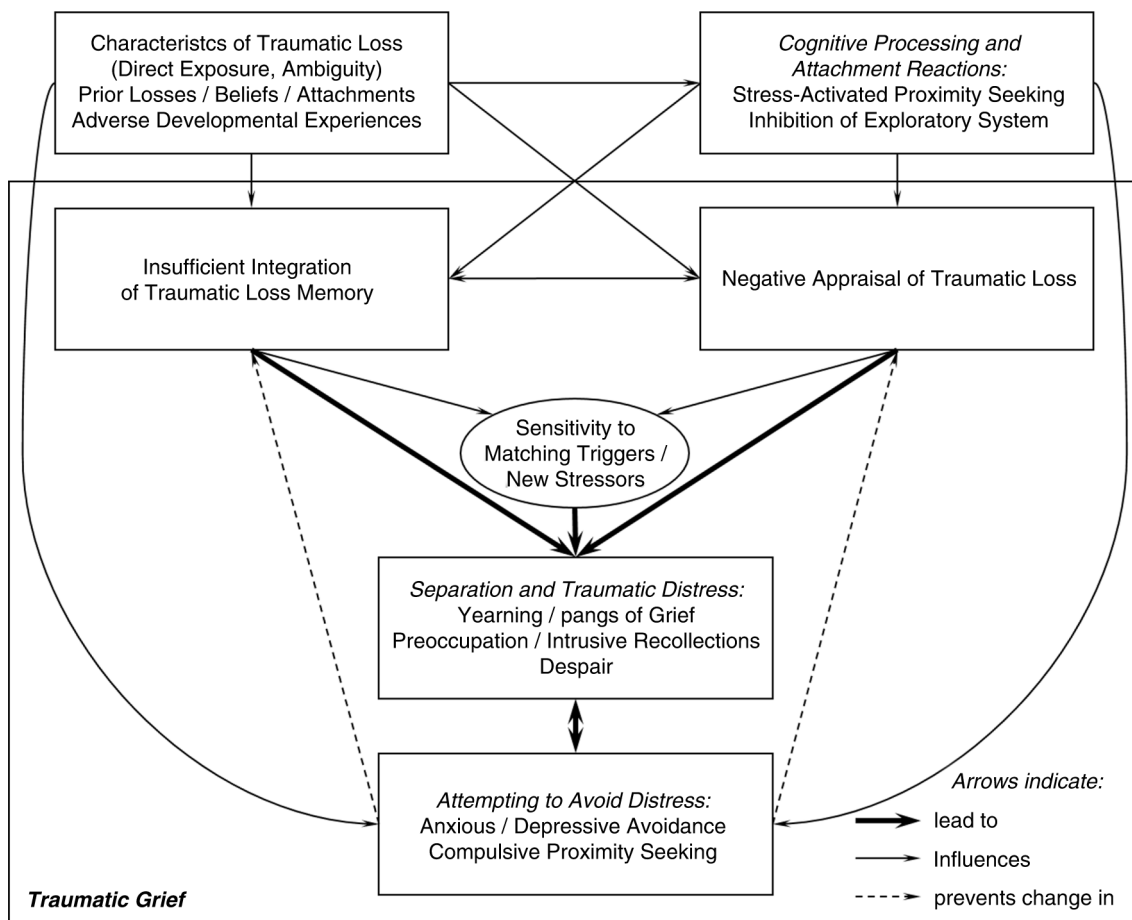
Characteristcs of Traumatic Loss (Direct Exposure, Ambiguity) Prior Losses / Beliefs / Attachments Adverse Developmental Experiences

Cognitive Processing and Attachment Reactions: Stress-Activated Proximity Seeking Inhibition of Exploratory System

Insufficient Integration of Traumatic Loss Memory

Negative Appraisal of Traumatic Loss

Sensitivity to Matching Triggers / New Stressors

Separation and Traumatic Distress: Yearning / pangs of Grief Preoccupation / Intrusive Recollections Despair

Attempting to Avoid Distress: Anxious / Depressive Avoidance Compulsive Proximity Seeking

Arrows indicate:
lead to
Influences
prevents change in

Traumatic Grief